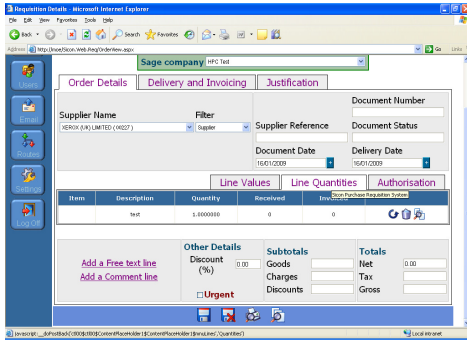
Requisition Details - Microsoft Internet Explorer

File Edit View Favorites Tools Help

Back Search Favorites

Address http://mose/Sicon.Web.Req/OrderView.aspx Go Links

Users

Email

Routes

Settings

Log Off

Sage company HPC Test

Order Details | Delivery and Invoicing | Justification

Supplier Name
XEROX (UK) LIMITED (X0227)

Filter
Supplier

Document Number

Supplier Reference

Document Status

Document Date
16/01/2009

Delivery Date
16/01/2009

Line Values | Line Quantities | Authorisation

Sicon Purchase Requisition System

| Item | Description | Quantity | Received | Invoiced |  |
|---|---|---|---|---|---|
|  | test | 1.0000000 | 0 | 0 |  |

Add a Free text line

Add a Comment line

Other Details
Discount (%) 0.00

Urgent

Subtotals
Goods
Charges
Discounts

Totals
Net 0.00
Tax
Gross

javascript:__doPostBack('ctl00$ctl00$ContentPlaceHolder1$ContentPlaceHolder1$mnuLines','Quantities')

Local intranet